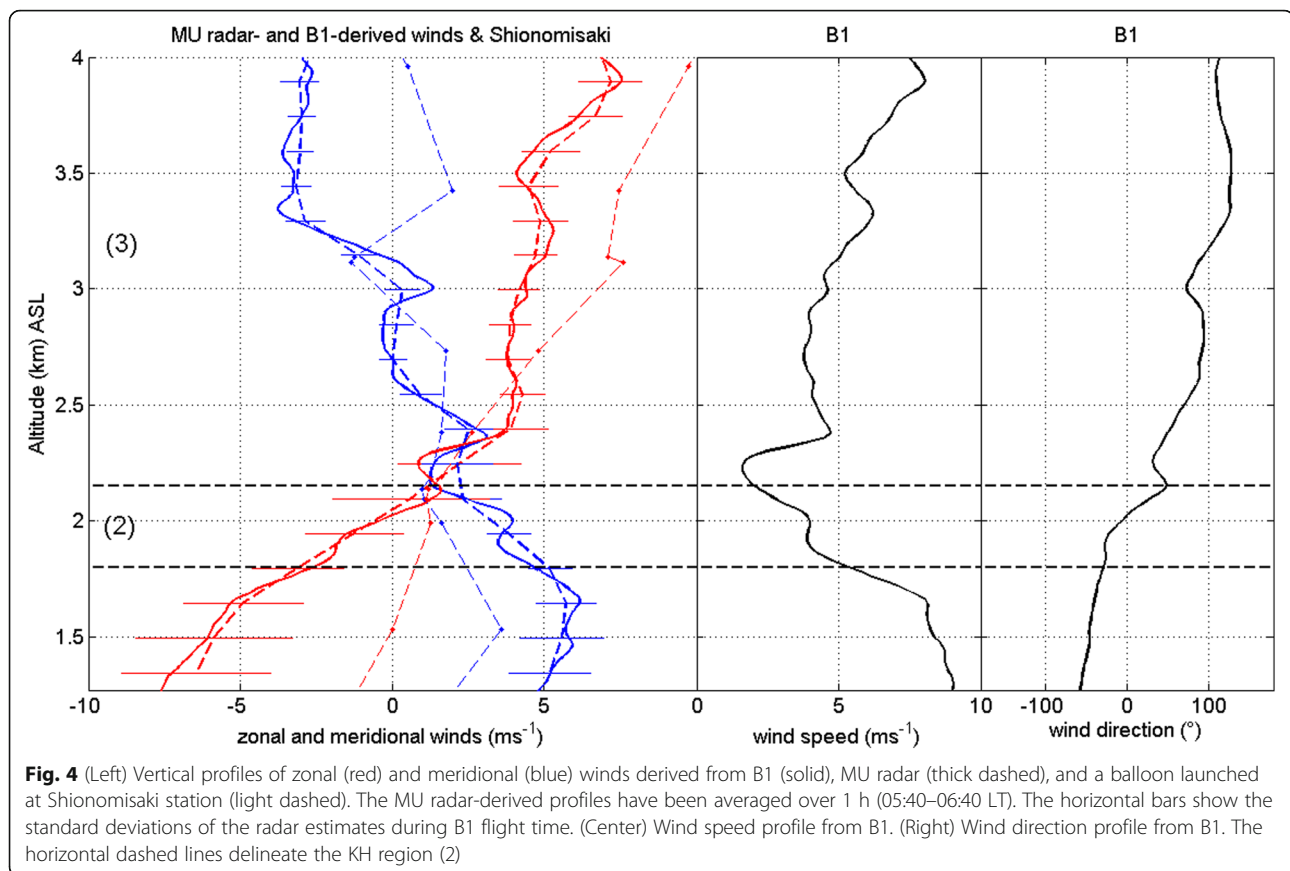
MU radar- and B1-derived winds & Shionomisaki

B1

B1

4

3.5

3

2.5

2

1.5

Altitude (km) ASL

(3)

(2)

-10 -5 0 5 10

zonal and meridional winds ($ms^{-1}$)

0 5 10

wind speed ($ms^{-1}$)

-100 0 100

wind direction (°)

**Fig. 4** (Left) Vertical profiles of zonal (red) and meridional (blue) winds derived from B1 (solid), MU radar (thick dashed), and a balloon launched at Shionomisaki station (light dashed). The MU radar-derived profiles have been averaged over 1 h (05:40–06:40 LT). The horizontal bars show the standard deviations of the radar estimates during B1 flight time. (Center) Wind speed profile from B1. (Right) Wind direction profile from B1. The horizontal dashed lines delineate the KH region (2)